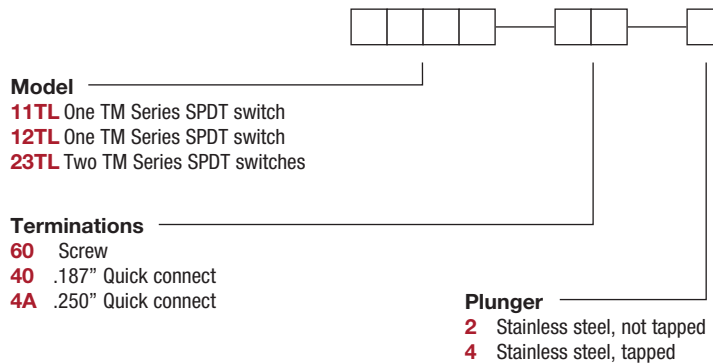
Model

**11TL** One TM Series SPDT switch
**12TL** One TM Series SPDT switch
**23TL** Two TM Series SPDT switches

Terminations

**60** Screw
**40** .187" Quick connect
**4A** .250" Quick connect

Plunger

**2** Stainless steel, not tapped
**4** Stainless steel, tapped